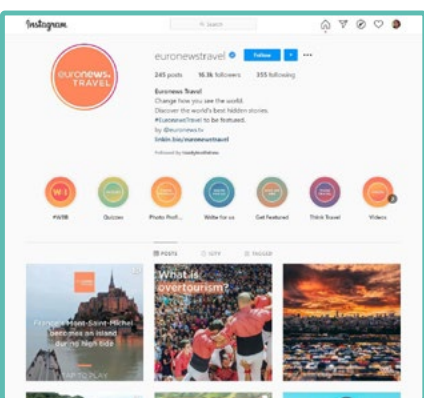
Instagram

Search

euronews TRAVEL

euronewstravel

Follow

245 posts 16.3k followers 355 following

Euronews Travel
Change how you see the world.
Discover the world's best hidden stories.
#EuronewsTravel to be featured.
by @euronews.tv
linkin.bio/euronewstravel

Followed by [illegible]

#WIB Quizzes Photo Prof... Write for us Get Featured Think Travel Videos

POSTS IGTV TAGGED

euronews TRAVEL
France's Mont-Saint-Michel becomes an island during high tide

What is overtourism?